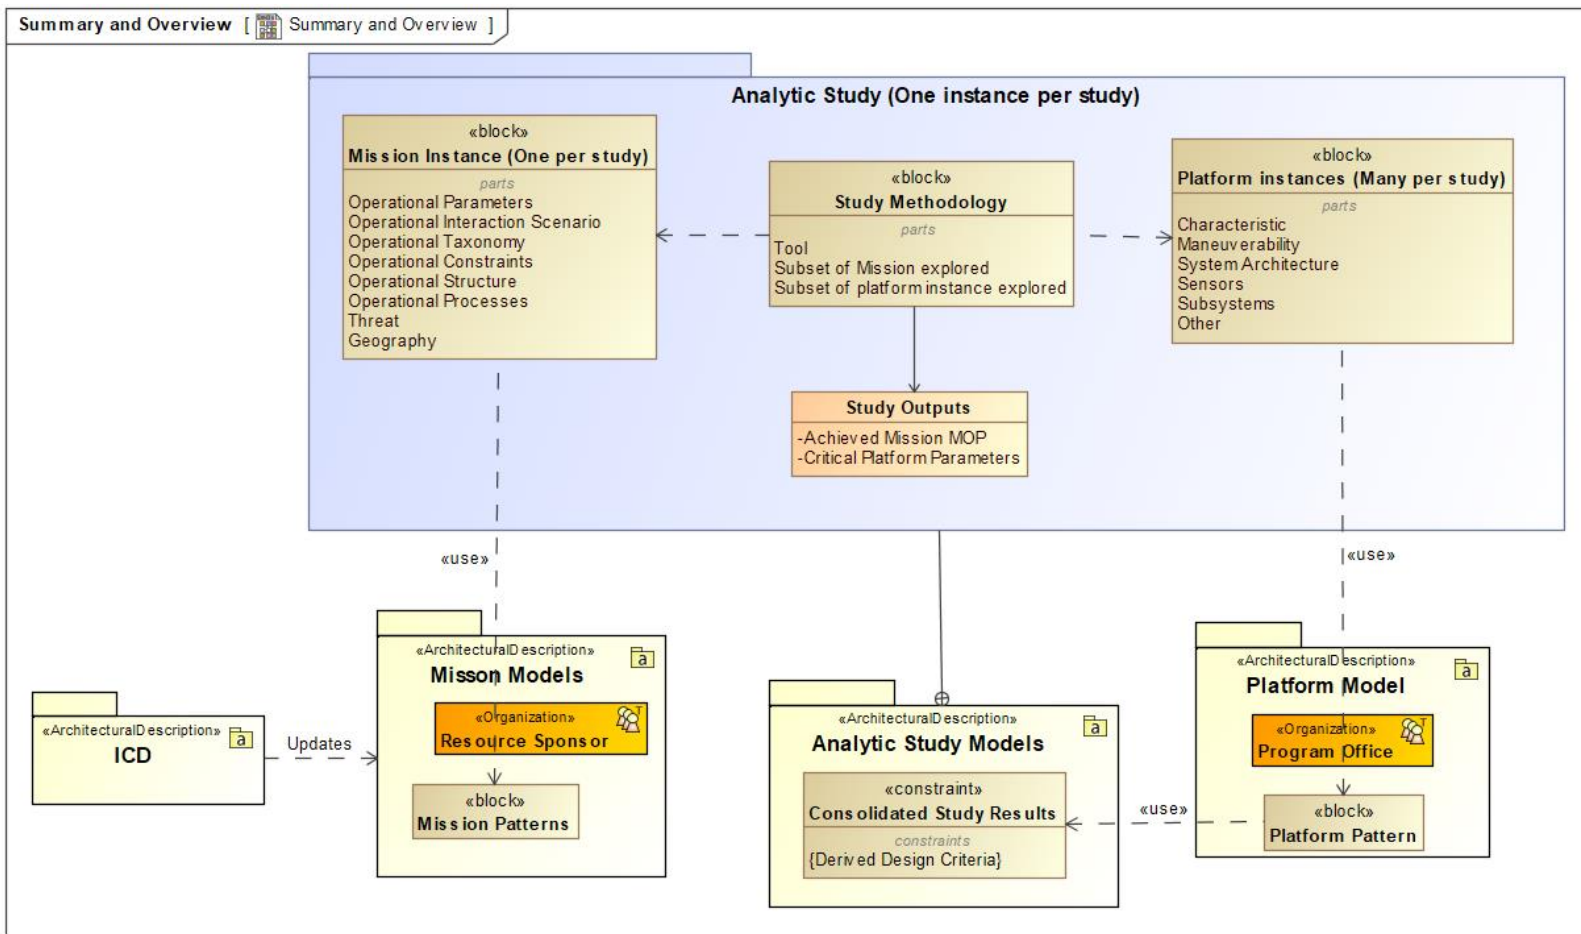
Summary and Overview [ Summary and Overview ]

Analytic Study (One instance per study)

«block»
Mission Instance (One per study)
parts
Operational Parameters
Operational Interaction Scenario
Operational Taxonomy
Operational Constraints
Operational Structure
Operational Processes
Threat
Geography

«block»
Study Methodology
parts
Tool
Subset of Mission explored
Subset of platform instance explored

«block»
Platform instances (Many per study)
parts
Characteristic
Maneuverability
System Architecture
Sensors
Subsystems
Other

Study Outputs
-Achieved Mission MOP
-Critical Platform Parameters

«use»

«use»

«ArchitecturalDescription»
ICD
a

Updates

«ArchitecturalDescription»
Misson Models
a
«Organization»
Resource Sponsor
«block»
Mission Patterns

«ArchitecturalDescription»
Analytic Study Models
a
«constraint»
Consolidated Study Results
constraints
{Derived Design Criteria}

«use»

«ArchitecturalDescription»
Platform Model
a
«Organization»
Program Office
«block»
Platform Pattern